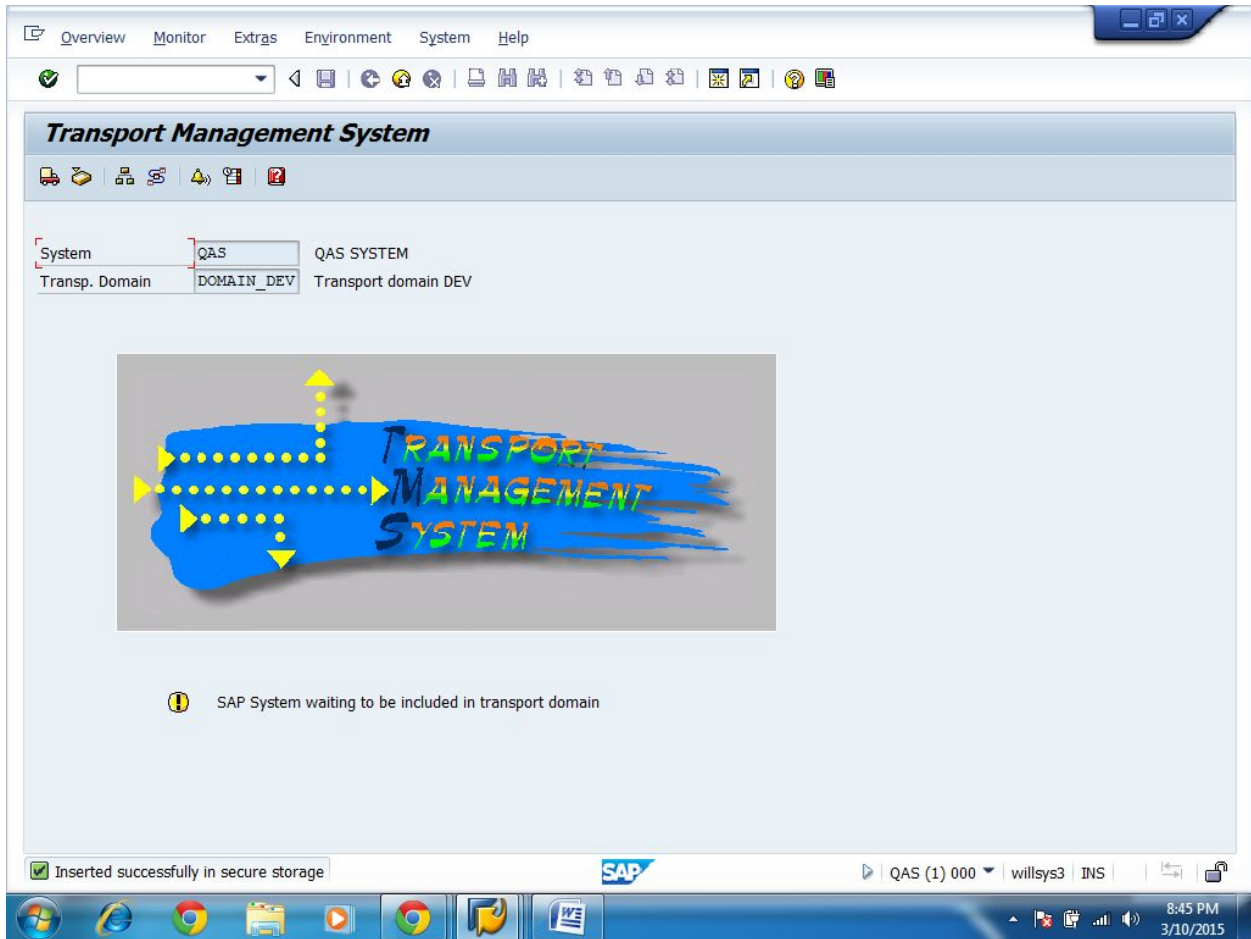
Overview Monitor Extras Environment System Help

Transport Management System

System | QAS | QAS SYSTEM
Transp. Domain | DOMAIN_DEV | Transport domain DEV

TRANSPORT MANAGEMENT SYSTEM

SAP System waiting to be included in transport domain

Inserted successfully in secure storage

SAP

QAS (1) 000 willsys3 INS

8:45 PM
3/10/2015